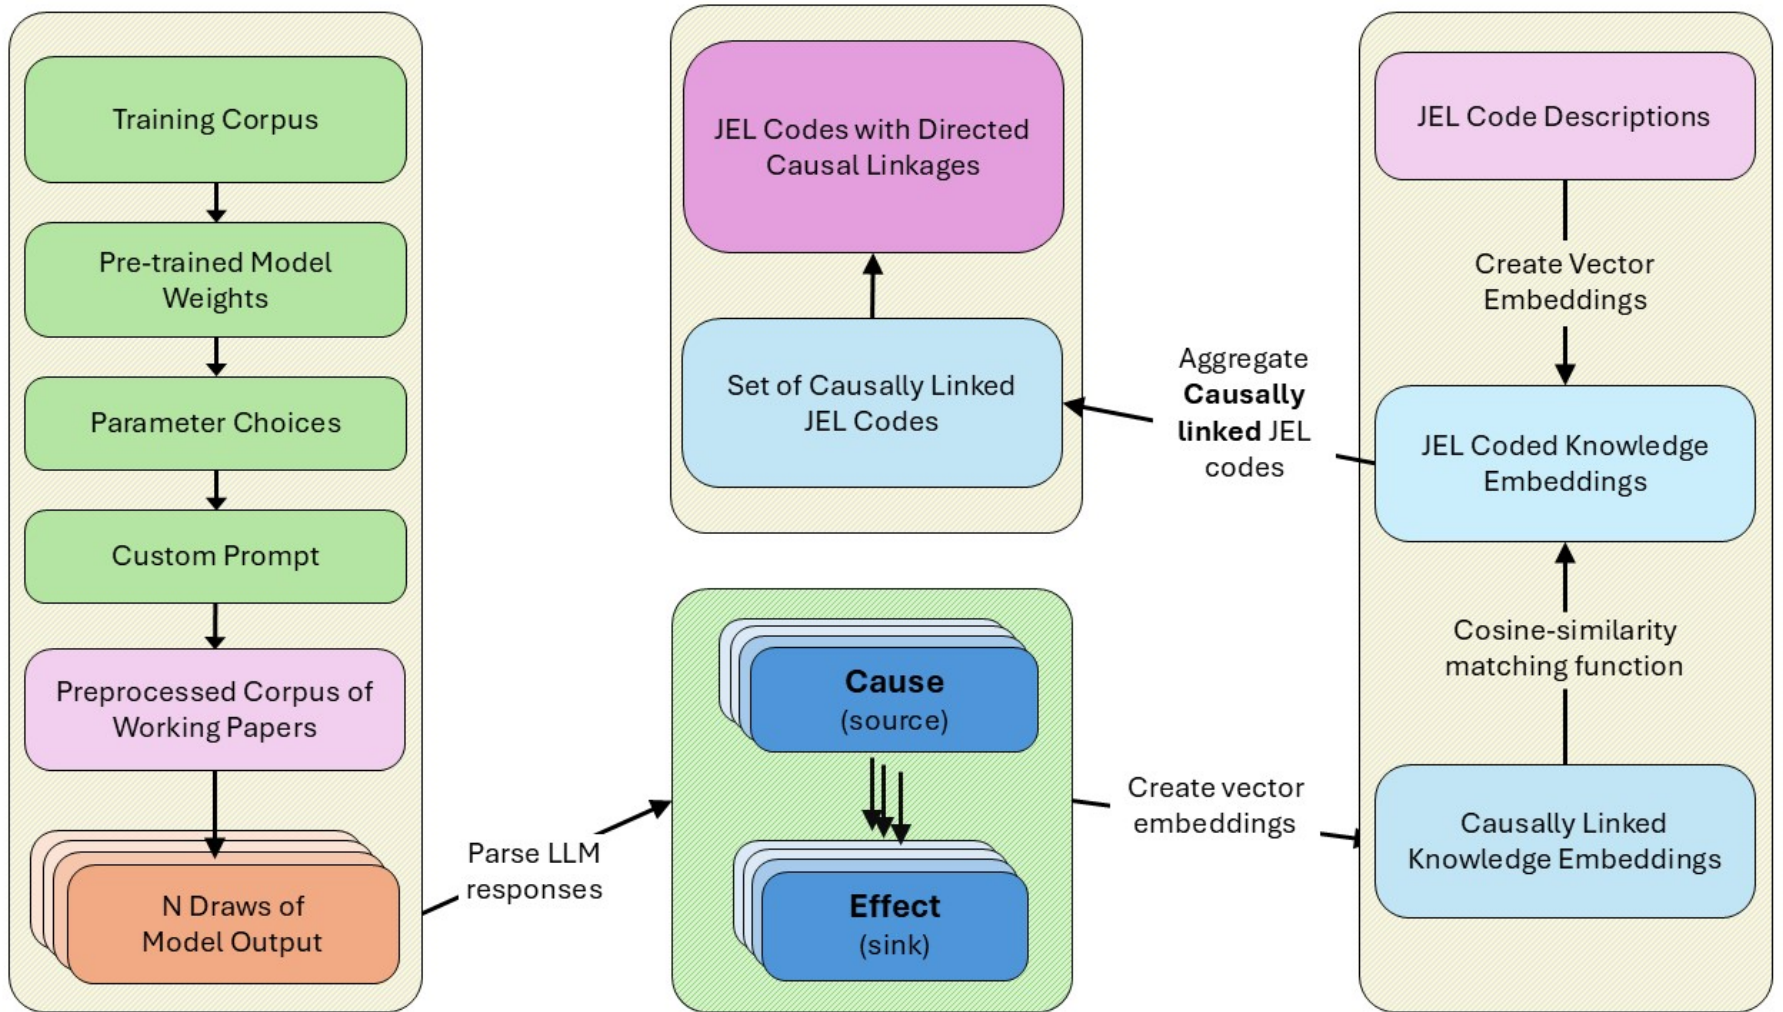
Training Corpus

Pre-trained Model Weights

Parameter Choices

Custom Prompt

Preprocessed Corpus of Working Papers

N Draws of Model Output

Parse LLM responses

JEL Codes with Directed Causal Linkages

Set of Causally Linked JEL Codes

Aggregate **Causally linked** JEL codes

Cause (source)

Effect (sink)

Create vector embeddings

JEL Code Descriptions

Create Vector Embeddings

JEL Coded Knowledge Embeddings

Cosine-similarity matching function

Causally Linked Knowledge Embeddings